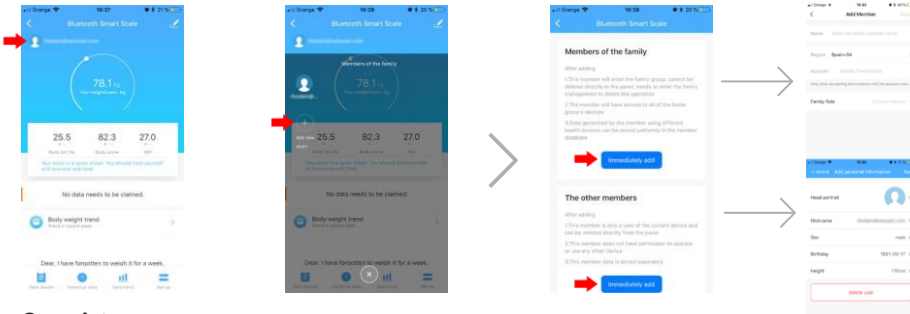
Orange 19:37 21 %
Bluetooth Smart Scale
78.1 kg
Your weight(Done: kg)
25.5
82.3
27.0
Body fat (%)
Body score
BMI
No data needs to be claimed.
Body weight trend
Dear, I have forgotten to weigh it for a week.
Data details
Historical data
Data trend
Set up

Orange 19:37 20 %
Bluetooth Smart Scale
Members of the family
78.1 kg
Add new users
25.5
82.3
27.0
Body weight trend
Dear, I have forgotten to weigh it for a week.

Orange 19:38 20 %
Bluetooth Smart Scale
Members of the family
After adding
1.This member will enter the family group, cannot be deleted directly in the panel, needs to enter the family management to delete the operation.
2.The member will have access to all of the home group's devices
3.Data generated by the member using different health devices can be stored uniformly in the member database
Immediately add
The other members
After adding
1.This member is only a user of the current device and can be deleted directly from the panel
2.This member does not have permission to operate or use any other device
3.This member data is stored separately
Immediately add

Orange 19:38
Add Member
Name
Region Spain+34
Account
Family Role

Orange 19:38
Cancel Add personal information
Head portrait
Nickname
Sex male
Birthday 1991-06-17
height 170cm
delete user